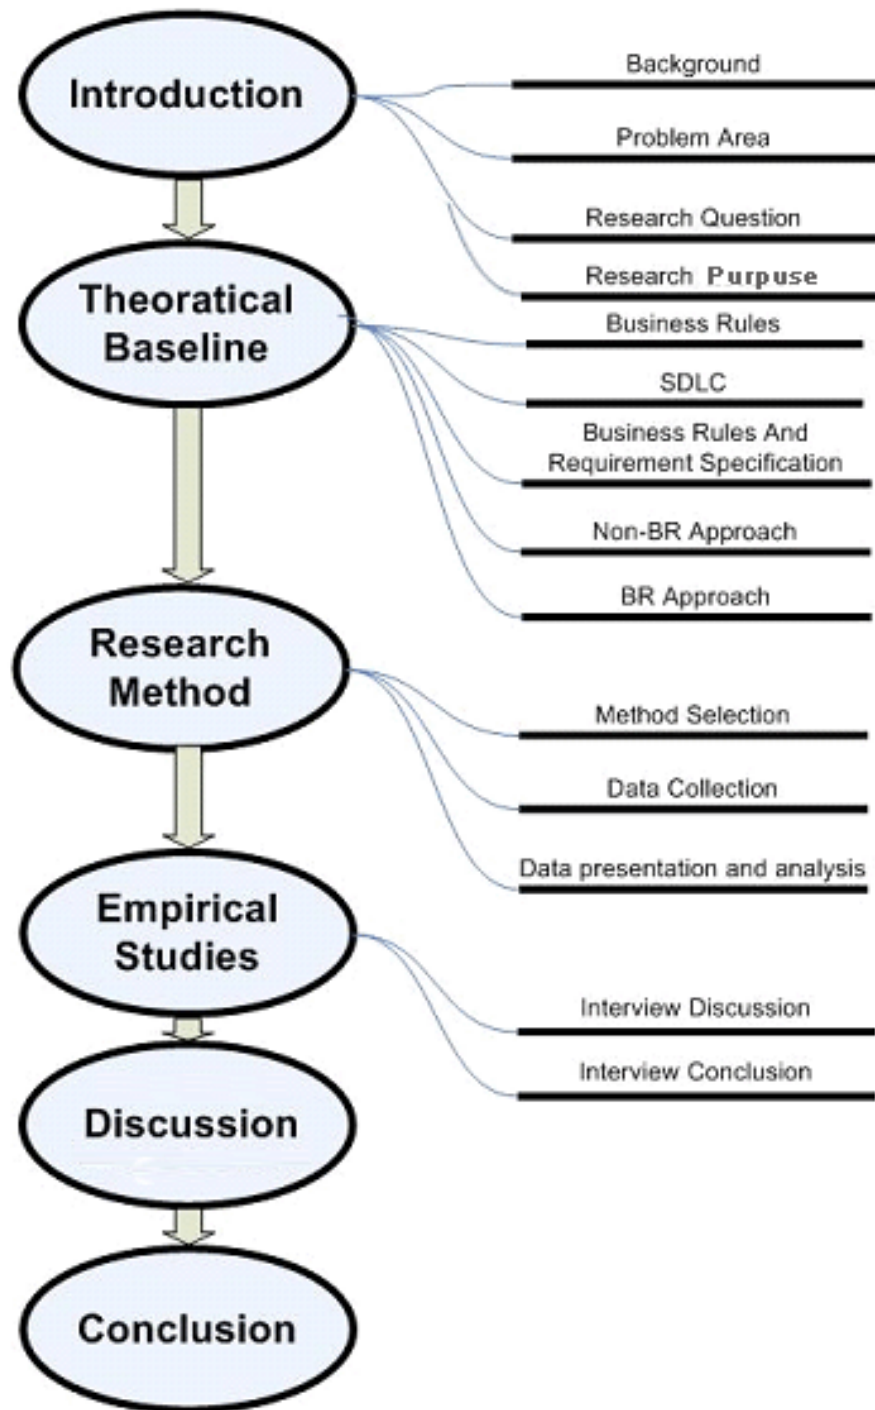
Introduction

Background

Problem Area

Research Question

Research Purpuse

Theoratical Baseline

Business Rules

SDLC

Business Rules And Requirement Specification

Non-BR Approach

BR Approach

Research Method

Method Selection

Data Collection

Data presentation and analysis

Empirical Studies

Interview Discussion

Interview Conclusion

Discussion

Conclusion